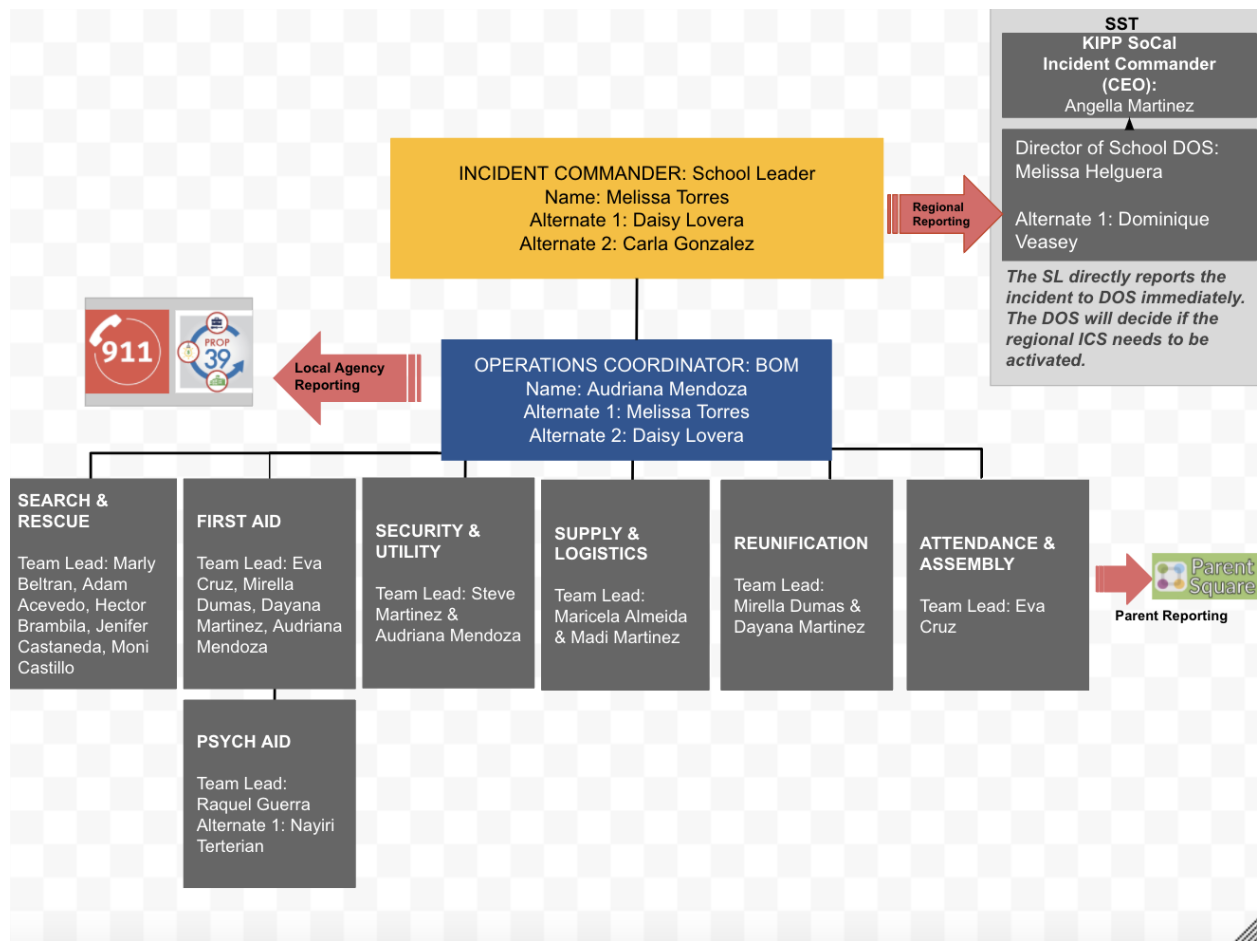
SST
KIPP SoCal Incident Commander (CEO):
Angella Martinez

Director of School DOS: Melissa Helguera

Alternate 1: Dominique Veasey

The SL directly reports the incident to DOS immediately. The DOS will decide if the regional ICS needs to be activated.

INCIDENT COMMANDER: School Leader
Name: Melissa Torres
Alternate 1: Daisy Lovera
Alternate 2: Carla Gonzalez

Regional Reporting

911

PROP 39

Local Agency Reporting

OPERATIONS COORDINATOR: BOM
Name: Audriana Mendoza
Alternate 1: Melissa Torres
Alternate 2: Daisy Lovera

SEARCH & RESCUE

Team Lead: Marly Beltran, Adam Acevedo, Hector Brambila, Jenifer Castaneda, Moni Castillo

FIRST AID

Team Lead: Eva Cruz, Mirella Dumas, Dayana Martinez, Audriana Mendoza

SECURITY & UTILITY

Team Lead: Steve Martinez & Audriana Mendoza

SUPPLY & LOGISTICS

Team Lead: Maricela Almeida & Madi Martinez

REUNIFICATION

Team Lead: Mirella Dumas & Dayana Martinez

ATTENDANCE & ASSEMBLY

Team Lead: Eva Cruz

Parent Square

Parent Reporting

PSYCH AID

Team Lead: Raquel Guerra
Alternate 1: Nayiri Terterian